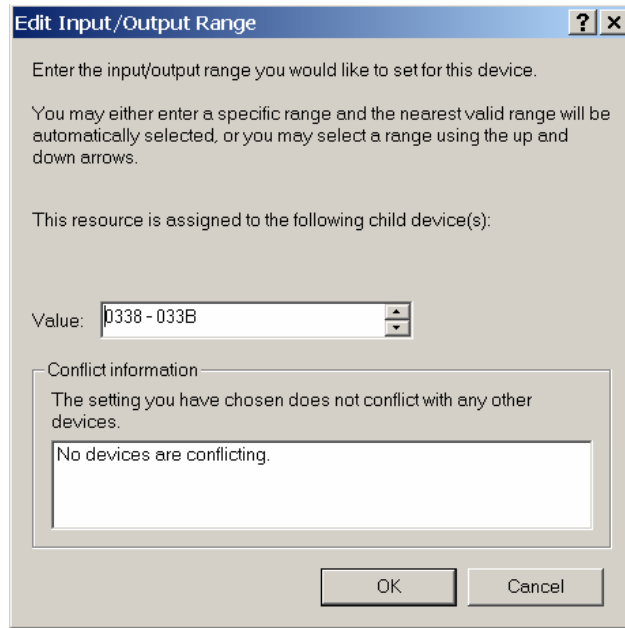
Edit Input/Output Range

?

Enter the input/output range you would like to set for this device.

You may either enter a specific range and the nearest valid range will be automatically selected, or you may select a range using the up and down arrows.

This resource is assigned to the following child device(s):

Value: 0338 - 033B

Conflict information

The setting you have chosen does not conflict with any other devices.

No devices are conflicting.

OK

Cancel